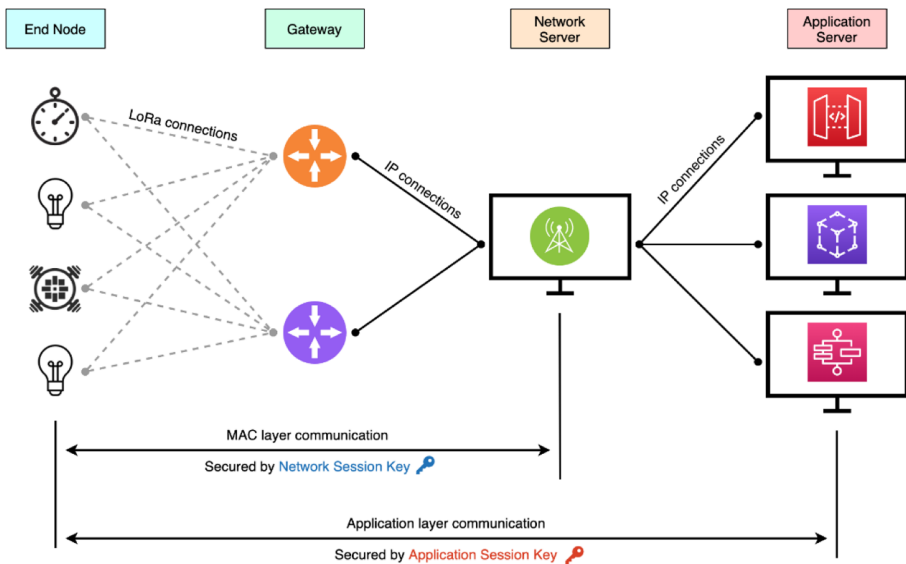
End Node

Gateway

Network Server

Application Server

LoRa connections

IP connections

IP connections

MAC layer communication

Secured by Network Session Key

Application layer communication

Secured by Application Session Key